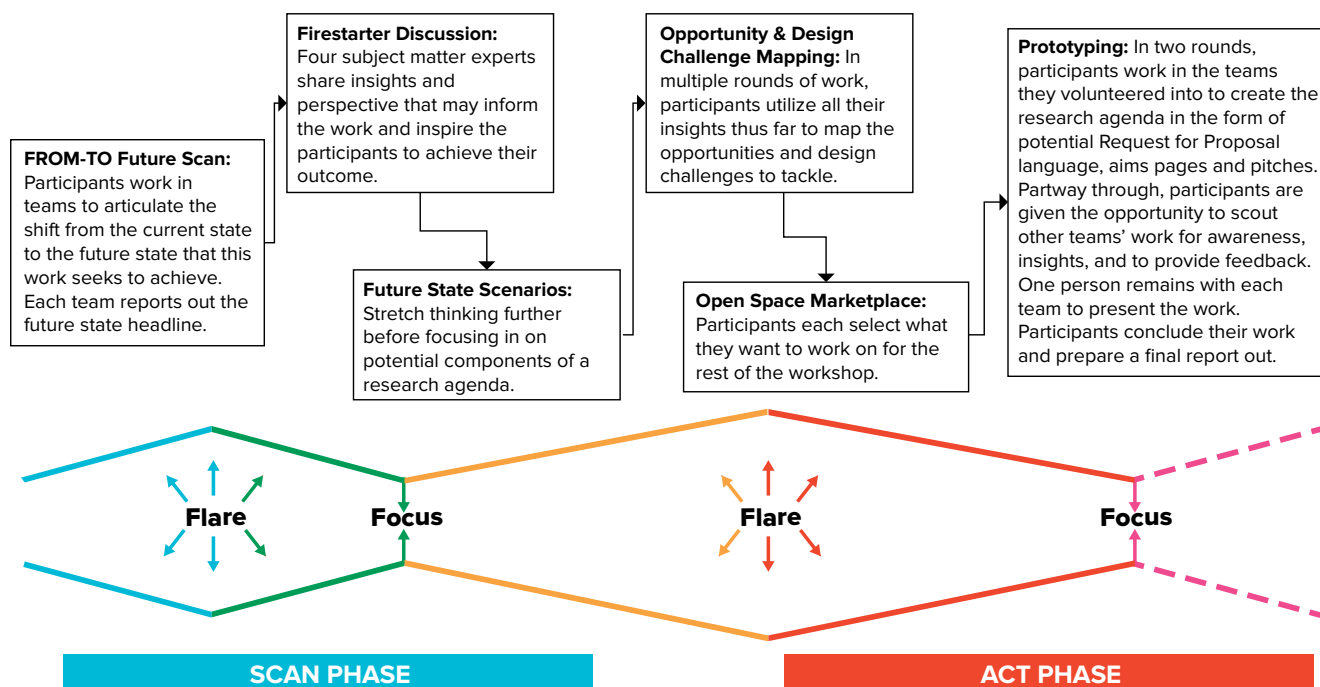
**FROM-TO Future Scan:** Participants work in teams to articulate the shift from the current state to the future state that this work seeks to achieve. Each team reports out the future state headline.

**Firestarter Discussion:** Four subject matter experts share insights and perspective that may inform the work and inspire the participants to achieve their outcome.

**Future State Scenarios:** Stretch thinking further before focusing in on potential components of a research agenda.

**Opportunity & Design Challenge Mapping:** In multiple rounds of work, participants utilize all their insights thus far to map the opportunities and design challenges to tackle.

**Open Space Marketplace:** Participants each select what they want to work on for the rest of the workshop.

**Prototyping:** In two rounds, participants work in the teams they volunteered into to create the research agenda in the form of potential Request for Proposal language, aims pages and pitches. Partway through, participants are given the opportunity to scout other teams' work for awareness, insights, and to provide feedback. One person remains with each team to present the work. Participants conclude their work and prepare a final report out.

Flare

Focus

Flare

Focus

SCAN PHASE

ACT PHASE